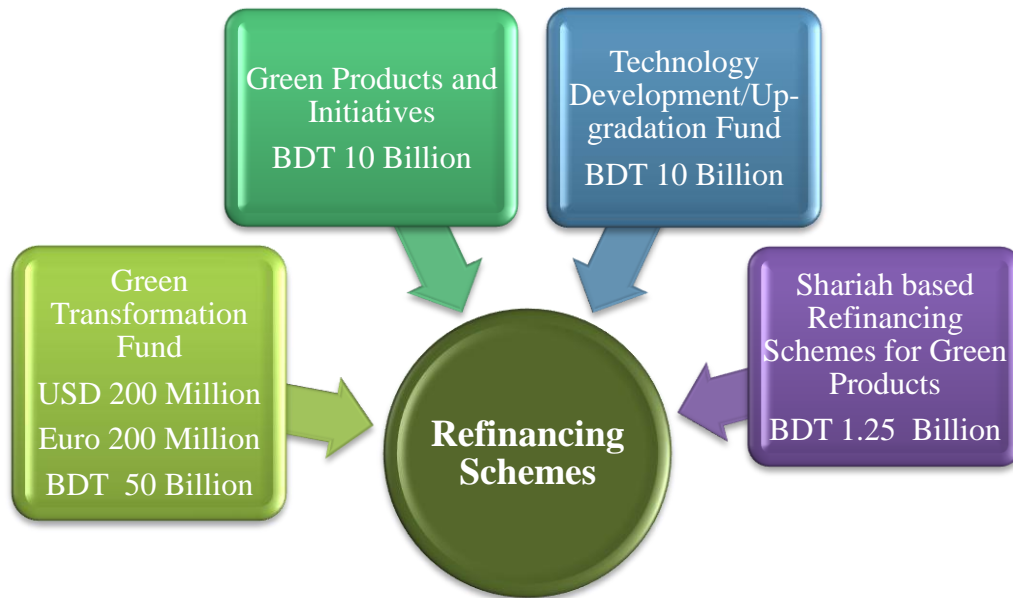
Green Products and Initiatives
BDT 10 Billion

Technology Development/Upgradation Fund
BDT 10 Billion

Green Transformation Fund
USD 200 Million
Euro 200 Million
BDT 50 Billion

Refinancing Schemes

Shariah based Refinancing Schemes for Green Products
BDT 1.25 Billion